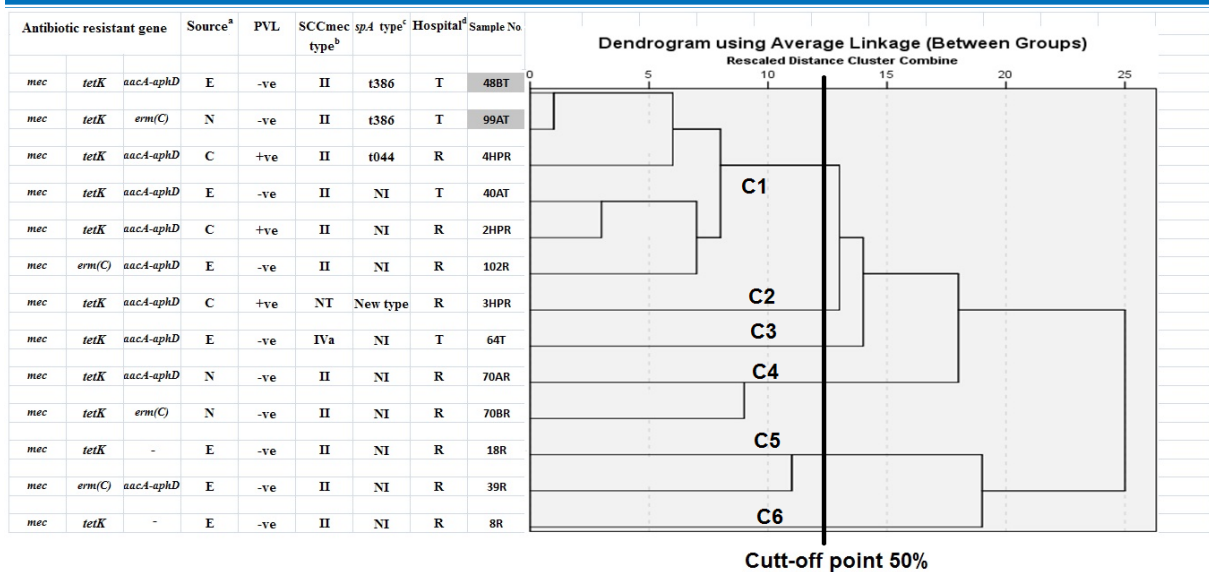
| Antibiotic resistant gene | | | Source$^a$ | PVL | SCCmec type$^b$ | *spA* type$^c$ | Hospital$^d$ | Sample No. |
|---|---|---|---|---|---|---|---|---|
| *mec* | *tetK* | *aacA-aphD* | E | -ve | II | t386 | T | 48BT |
| *mec* | *tetK* | *erm(C)* | N | -ve | II | t386 | T | 99AT |
| *mec* | *tetK* | *aacA-aphD* | C | +ve | II | t044 | R | 4HPR |
| *mec* | *tetK* | *aacA-aphD* | E | -ve | II | NI | T | 40AT |
| *mec* | *tetK* | *aacA-aphD* | C | +ve | II | NI | R | 2HPR |
| *mec* | *erm(C)* | *aacA-aphD* | E | -ve | II | NI | R | 102R |
| *mec* | *tetK* | *aacA-aphD* | C | +ve | NT | New type | R | 3HPR |
| *mec* | *tetK* | *aacA-aphD* | E | -ve | IVa | NI | T | 64T |
| *mec* | *tetK* | *aacA-aphD* | N | -ve | II | NI | R | 70AR |
| *mec* | *tetK* | *erm(C)* | N | -ve | II | NI | R | 70BR |
| *mec* | *tetK* | - | E | -ve | II | NI | R | 18R |
| *mec* | *erm(C)* | *aacA-aphD* | E | -ve | II | NI | R | 39R |
| *mec* | *tetK* | - | E | -ve | II | NI | R | 8R |

Dendrogram using Average Linkage (Between Groups)
Rescaled Distance Cluster Combine
0 5 10 15 20 25

C1
C2
C3
C4
C5
C6

Cutt-off point 50%